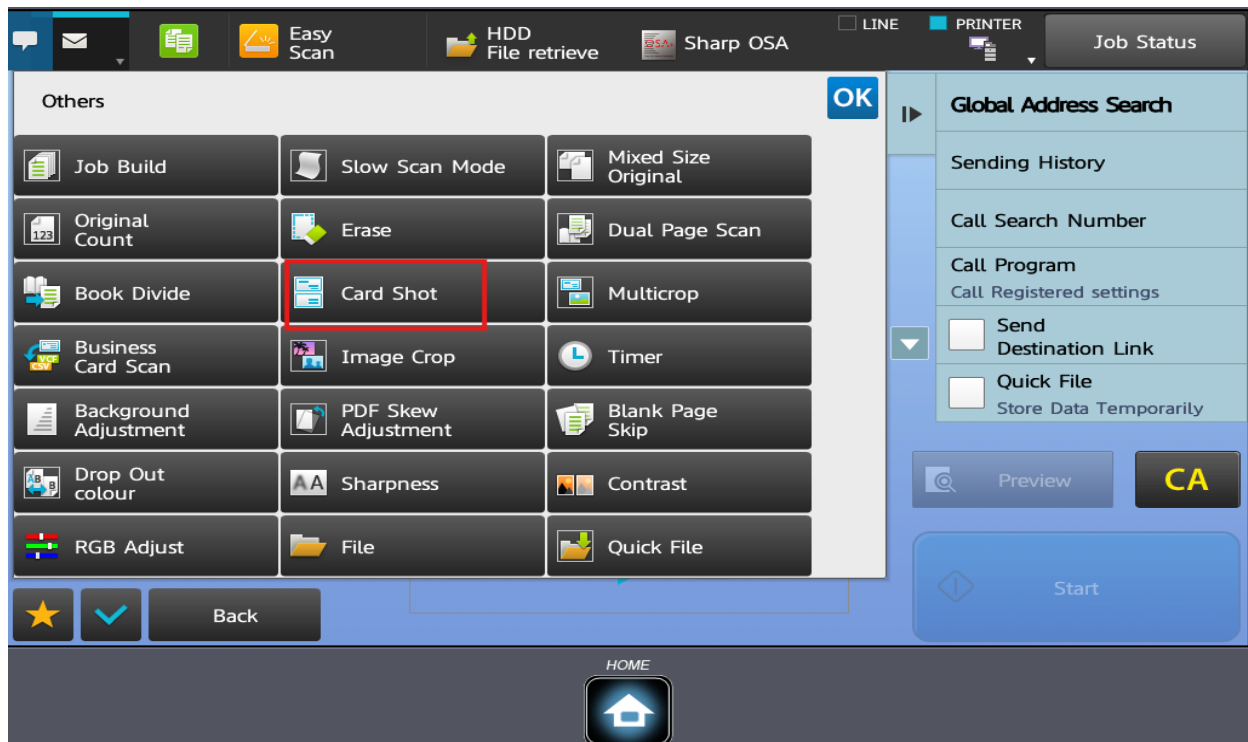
Easy Scan

HDD File retrieve

Sharp OSA

LINE

PRINTER

Job Status

Others

OK

| | | |
|---|---|---|
| Job Build | Slow Scan Mode | Mixed Size Original |
| Original Count | Erase | Dual Page Scan |
| Book Divide | Card Shot | Multicrop |
| Business Card Scan | Image Crop | Timer |
| Background Adjustment | PDF Skew Adjustment | Blank Page Skip |
| Drop Out colour | Sharpness | Contrast |
| RGB Adjust | File | Quick File |

Back

Global Address Search

Sending History

Call Search Number

Call Program
Call Registered settings

Send Destination Link

Quick File
Store Data Temporarily

Preview

CA

Start

HOME